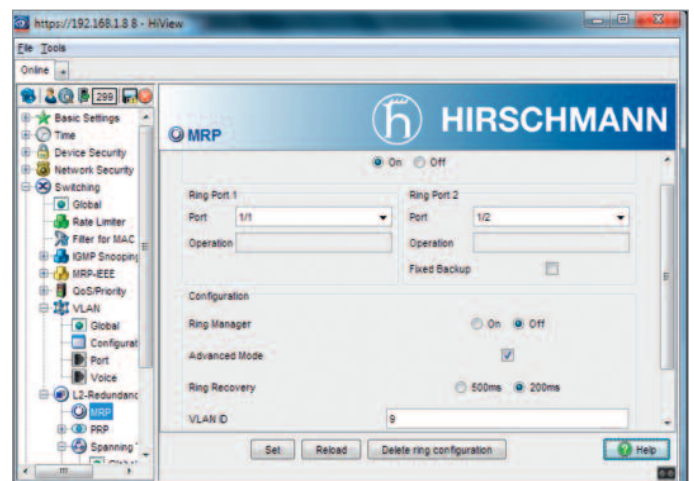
https://192.168.1.8 8 - HiView

File Tools

Online

299

Basic Settings
Time
Device Security
Network Security
Switching
Global
Rate Limiter
Filter for MAC
IGMP Snooping
MRP-IEEE
QoS/Priority
VLAN
Global
Configurat
Port
Voice
L2-Redundanc
MRP
PRP
Spanning

MRP

HIRSCHMANN

On Off

Ring Port 1
Port 1/1
Operation

Ring Port 2
Port 1/2
Operation
Fixed Backup

Configuration
Ring Manager On Off
Advanced Mode
Ring Recovery 500ms 200ms
VLAN ID 9

Set Reload Delete ring configuration Help